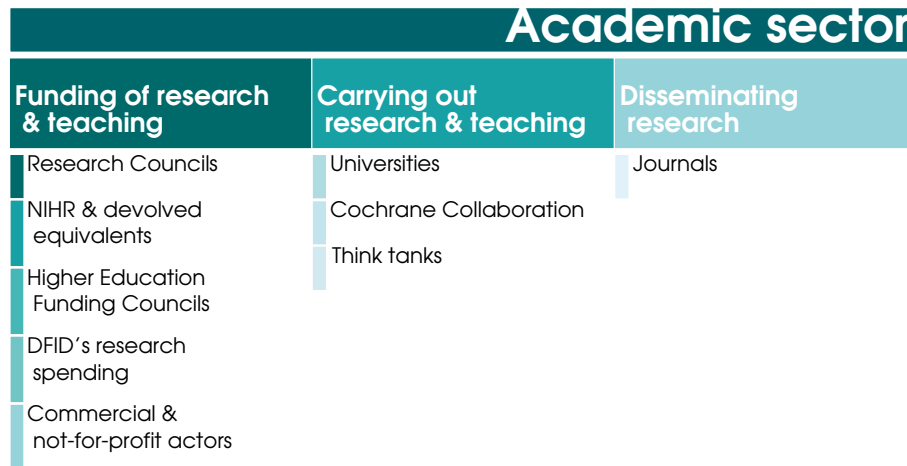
Academic sector

Funding of research & teaching

Research Councils

NIHR & devolved equivalents

Higher Education Funding Councils

DFID's research spending

Commercial & not-for-profit actors

Carrying out research & teaching

Universities

Cochrane Collaboration

Think tanks

Disseminating research

Journals